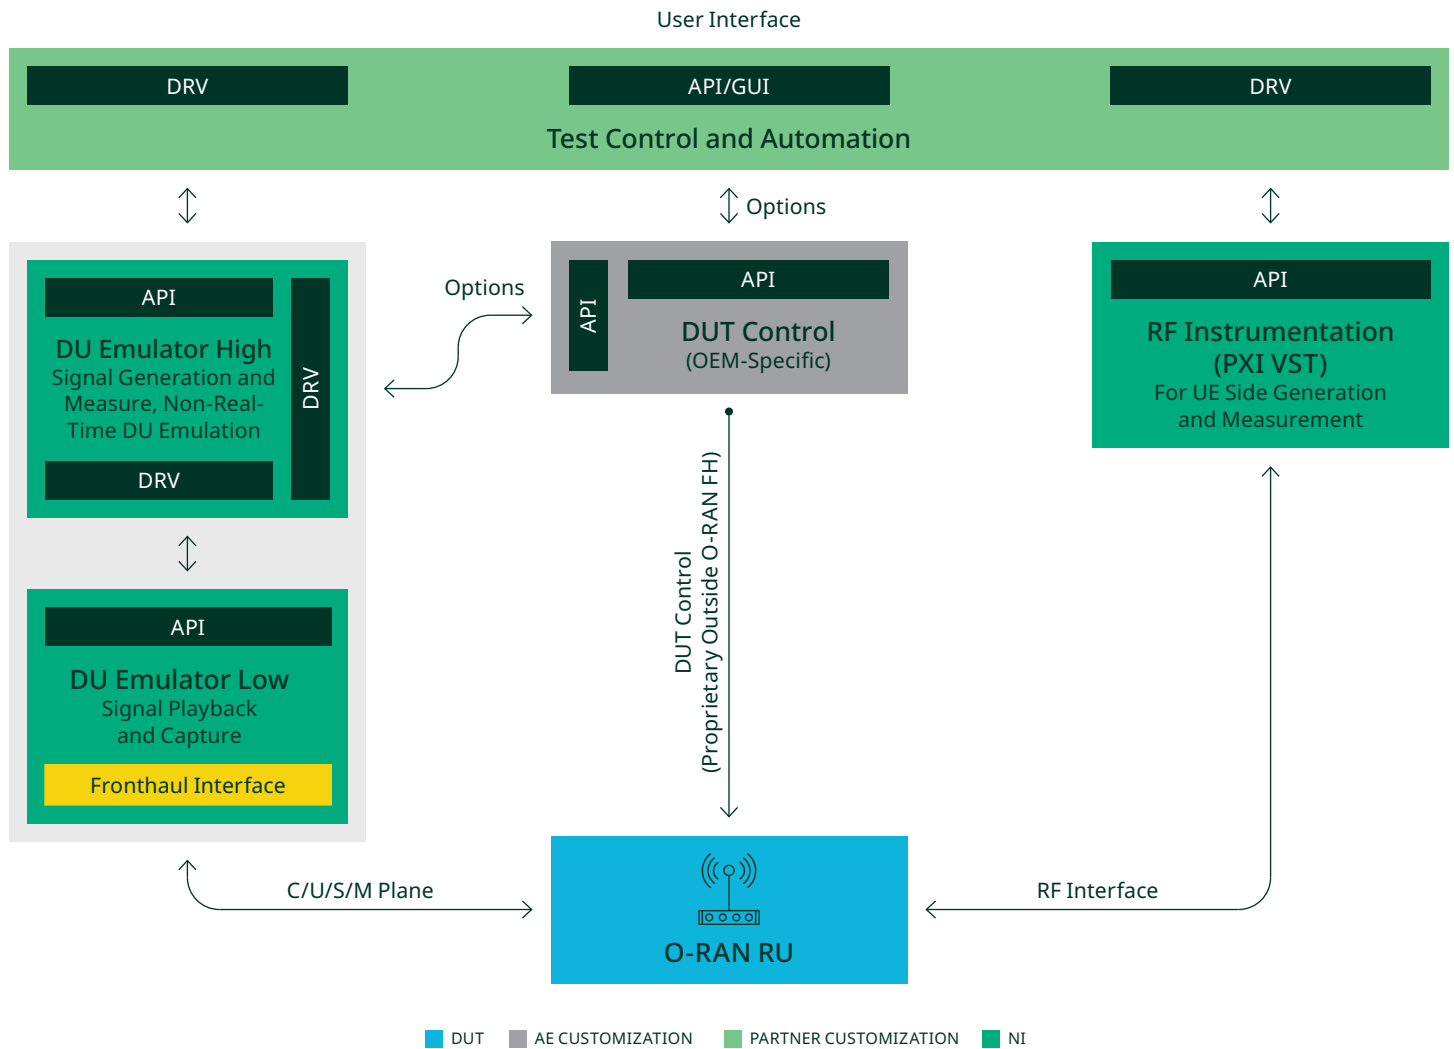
User Interface

DRV

API/GUI

DRV

Test Control and Automation

Options

API

DU Emulator High
Signal Generation and Measure, Non-Real-Time DU Emulation

DRV

DRV

Options

API

API

DUT Control
(OEM-Specific)

API

RF Instrumentation (PXI VST)
For UE Side Generation and Measurement

DUT Control
(Proprietary Outside O-RAN FH)

API

DU Emulator Low
Signal Playback and Capture

Fronthaul Interface

C/U/S/M Plane

O-RAN RU

RF Interface

DUT AE CUSTOMIZATION PARTNER CUSTOMIZATION NI